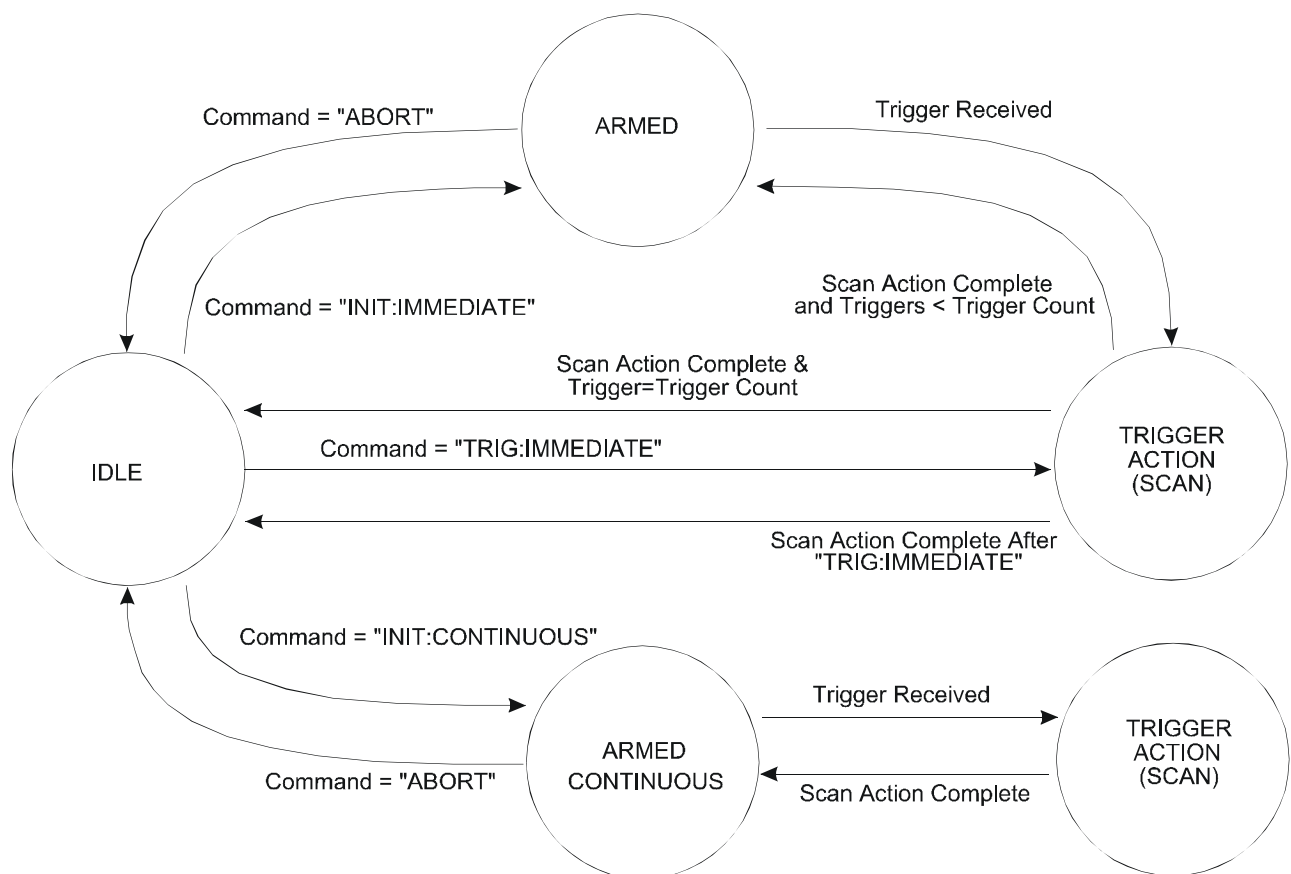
Command = "ABORT"

ARMED

Trigger Received

Command = "INIT:IMMEDIATE"

Scan Action Complete and Triggers < Trigger Count

Scan Action Complete & Trigger=Trigger Count

IDLE

Command = "TRIG:IMMEDIATE"

TRIGGER ACTION (SCAN)

Scan Action Complete After "TRIG:IMMEDIATE"

Command = "INIT:CONTINUOUS"

Trigger Received

ARMED CONTINUOUS

TRIGGER ACTION (SCAN)

Command = "ABORT"

Scan Action Complete